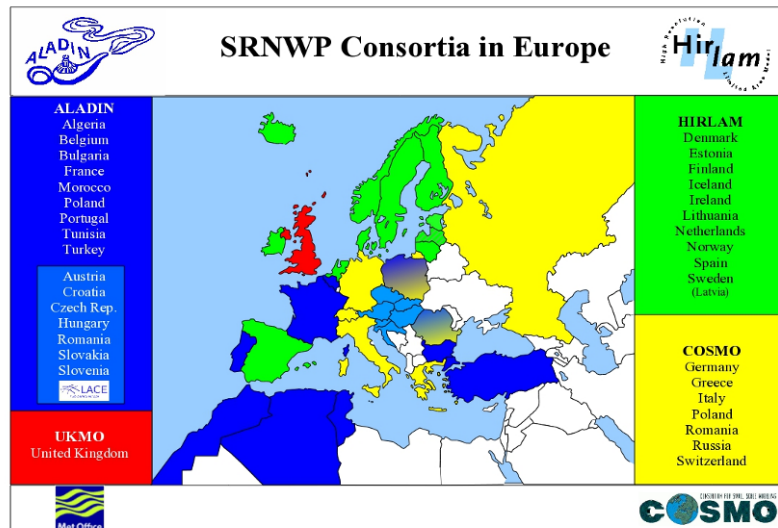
ALADIN

SRNWP Consortia in Europe

High Resolution Hirlam Limited Area Model

ALADIN
Algeria
Belgium
Bulgaria
France
Morocco
Poland
Portugal
Tunisia
Turkey

Austria
Croatia
Czech Rep.
Hungary
Romania
Slovakia
Slovenia
LACE

UKMO
United Kingdom

HIRLAM
Denmark
Estonia
Finland
Iceland
Ireland
Lithuania
Netherlands
Norway
Spain
Sweden
(Latvia)

COSMO
Germany
Greece
Italy
Poland
Romania
Russia
Switzerland

Met Office

CONSORTIUM FOR SMALL SCALE MODELING
COSMO